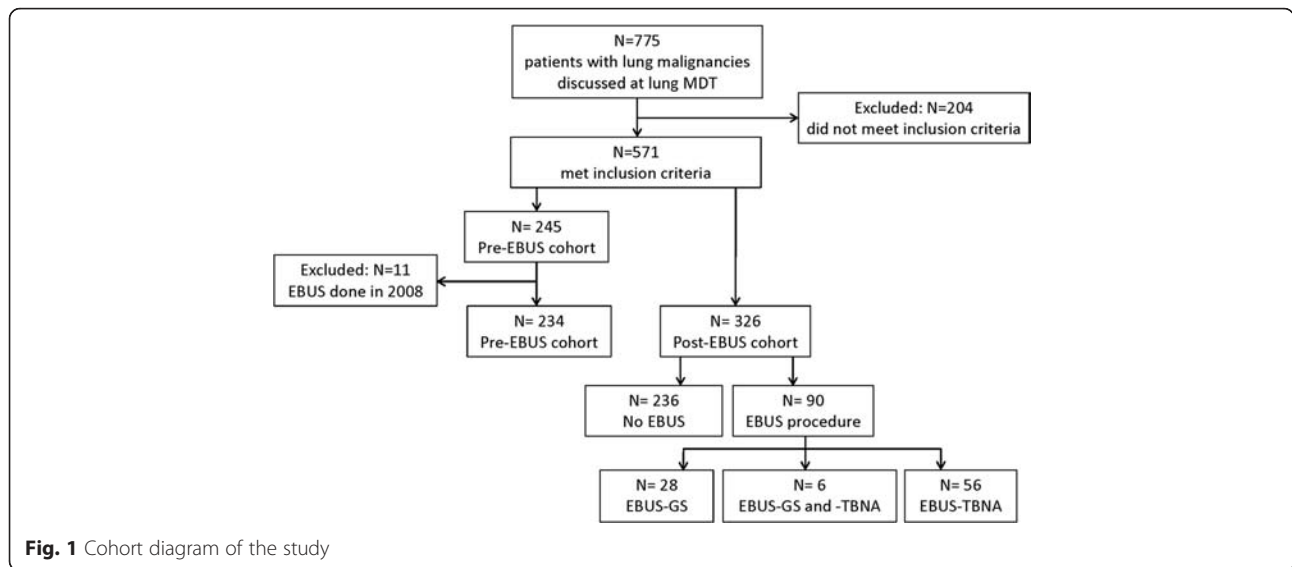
N=775
patients with lung malignancies
discussed at lung MDT

Excluded: N=204
did not meet inclusion criteria

N=571
met inclusion criteria

N= 245
Pre-EBUS cohort

Excluded: N=11
EBUS done in 2008

N= 234
Pre-EBUS cohort

N= 326
Post-EBUS cohort

N= 236
No EBUS

N= 90
EBUS procedure

N= 28
EBUS-GS

N= 6
EBUS-GS and -TBNA

N= 56
EBUS-TBNA

**Fig. 1** Cohort diagram of the study